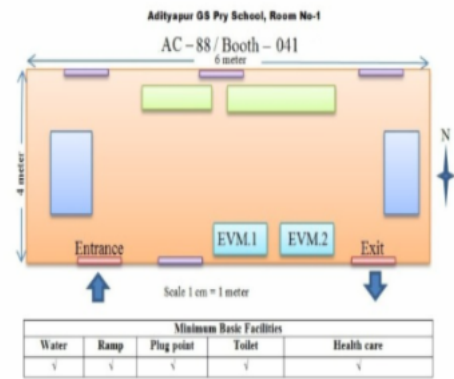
Adityapur GS Pry School, Room No-1

AC – 88 / Booth – 041

6 meter

4 meter

N

EVM.1

EVM.2

Entrance

Exit

Scale 1 cm = 1 meter

| Minimum Basic Facilities | | | | |
|---|---|---|---|---|
| Water | Ramp | Plug point | Toilet | Health care |
| √ | √ | √ | √ | √ |